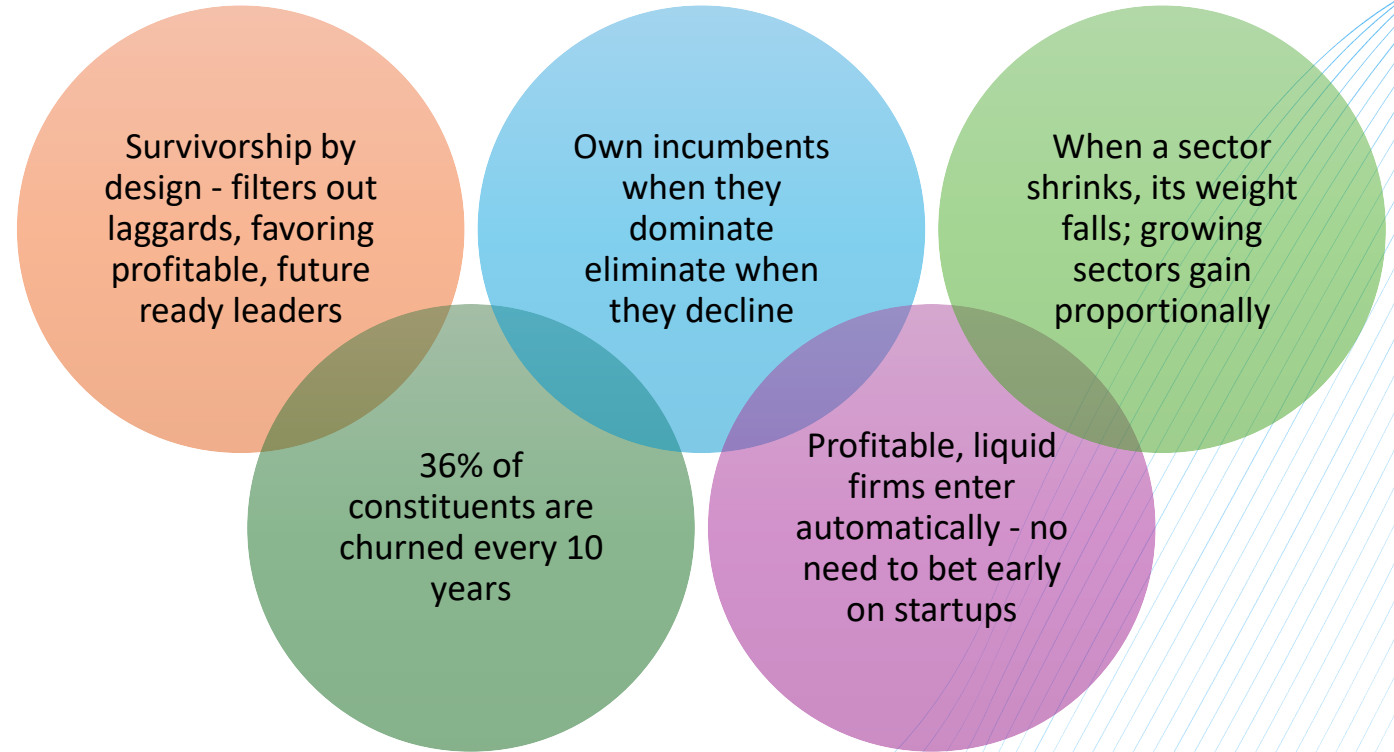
Survivorship by design - filters out laggards, favoring profitable, future ready leaders

Own incumbents when they dominate eliminate when they decline

When a sector shrinks, its weight falls; growing sectors gain proportionally

36% of constituents are churned every 10 years

Profitable, liquid firms enter automatically - no need to bet early on startups